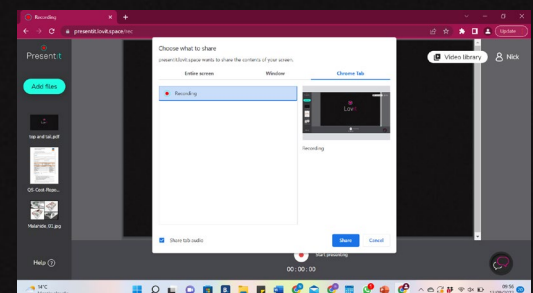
Recording
presentit.lovit.space/rec
Update
Presentit
Video library
Nick
Add files
top and tail.pdf
OS-Cost-Prices...
Malarkde_01.jpg
Help
Choose what to share
presentit.lovit.space wants to share the contents of your screen.
Entire screen
Window
Chrome Tab
Recording
Lovit
Recording
Share tab audio
Share
Cancel
Start presenting
00 : 00 : 00
14°C
09:56